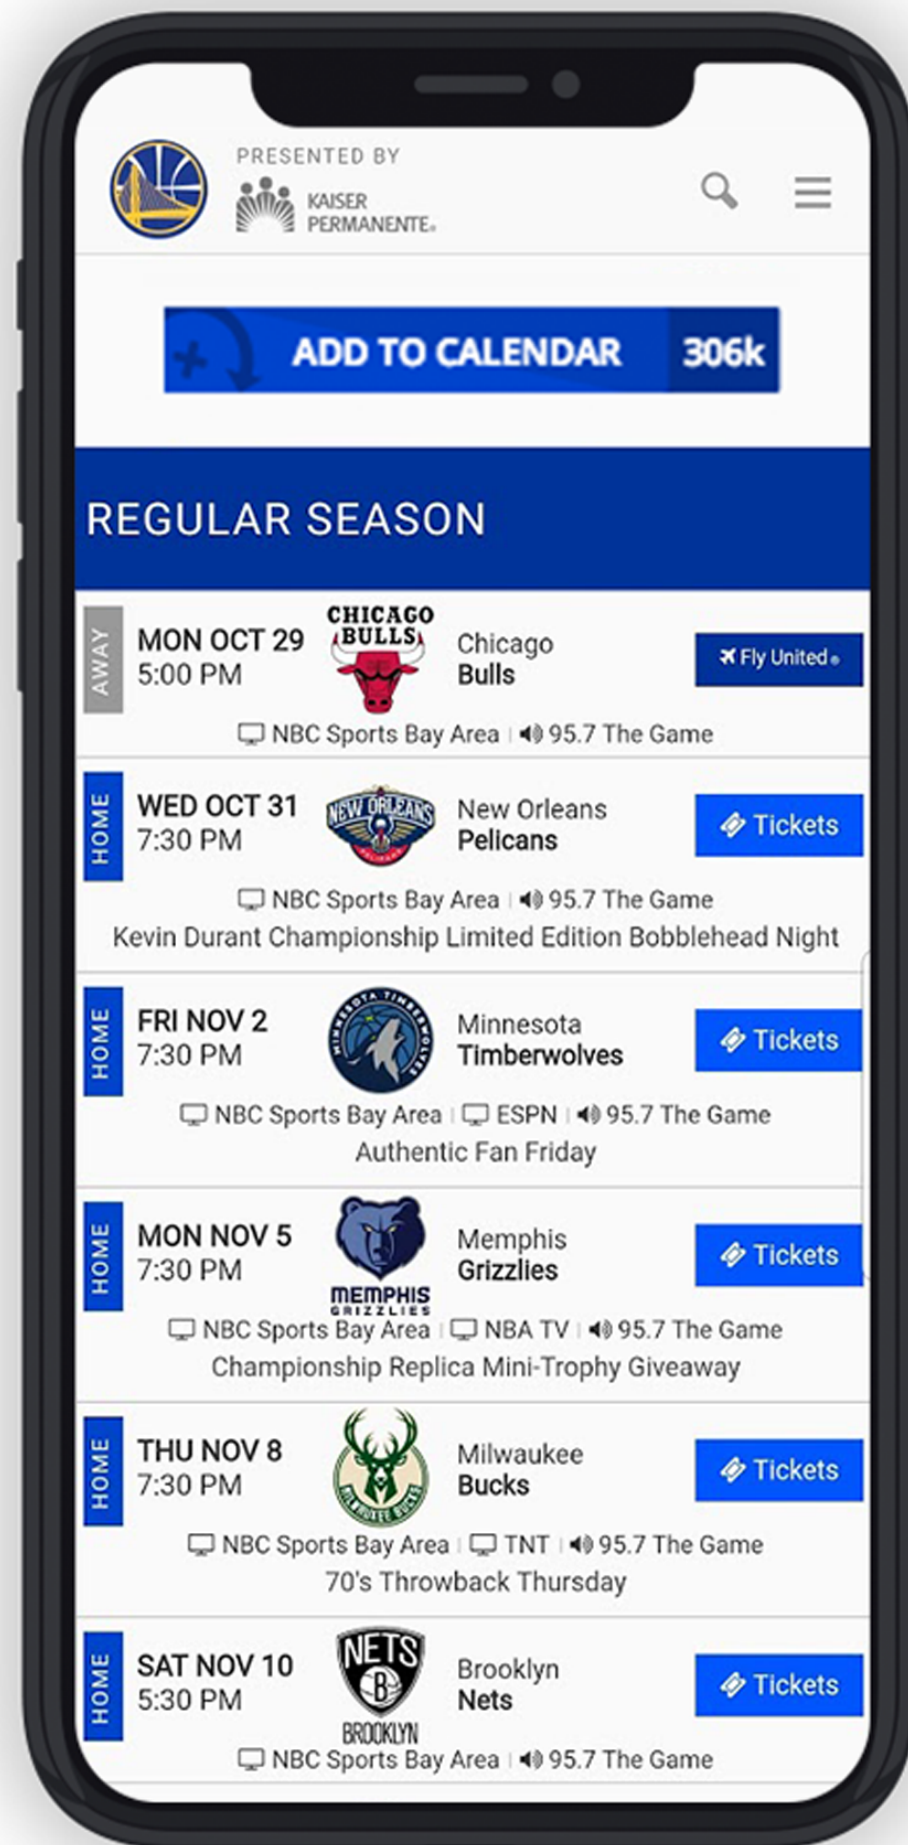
PRESENTED BY
KAISER PERMANENTE.

ADD TO CALENDAR 306k

REGULAR SEASON

AWAY
MON OCT 29
5:00 PM
CHICAGO BULLS
Chicago
Bulls
Fly United
NBC Sports Bay Area | 95.7 The Game

HOME
WED OCT 31
7:30 PM
NEW ORLEANS
New Orleans
Pelicans
Tickets
NBC Sports Bay Area | 95.7 The Game
Kevin Durant Championship Limited Edition Bobblehead Night

HOME
FRI NOV 2
7:30 PM
MINNESOTA TIMBERWOLVES
Minnesota
Timberwolves
Tickets
NBC Sports Bay Area | ESPN | 95.7 The Game
Authentic Fan Friday

HOME
MON NOV 5
7:30 PM
MEMPHIS GRIZZLIES
Memphis
Grizzlies
Tickets
NBC Sports Bay Area | NBA TV | 95.7 The Game
Championship Replica Mini-Trophy Giveaway

HOME
THU NOV 8
7:30 PM
MILWAUKEE BUCKS
Milwaukee
Bucks
Tickets
NBC Sports Bay Area | TNT | 95.7 The Game
70's Throwback Thursday

HOME
SAT NOV 10
5:30 PM
NETS
BROOKLYN
Brooklyn
Nets
Tickets
NBC Sports Bay Area | 95.7 The Game